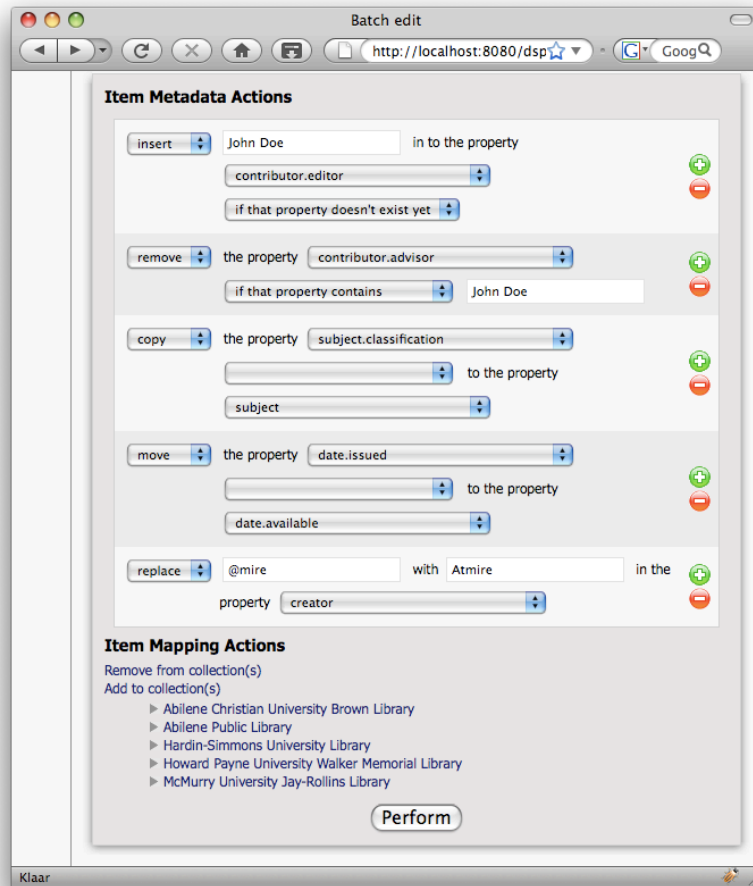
Batch edit

http://localhost:8080/dsp

Goog

Item Metadata Actions

insert John Doe in to the property

contributor.editor

if that property doesn't exist yet

remove the property contributor.advisor

if that property contains John Doe

copy the property subject.classification

to the property

subject

move the property date.issued

to the property

date.available

replace @mire with Atmire in the property creator

Item Mapping Actions

Remove from collection(s)

Add to collection(s)

▶ Abilene Christian University Brown Library
▶ Abilene Public Library
▶ Hardin-Simmons University Library
▶ Howard Payne University Walker Memorial Library
▶ McMurry University Jay-Rollins Library

Perform

Klaar